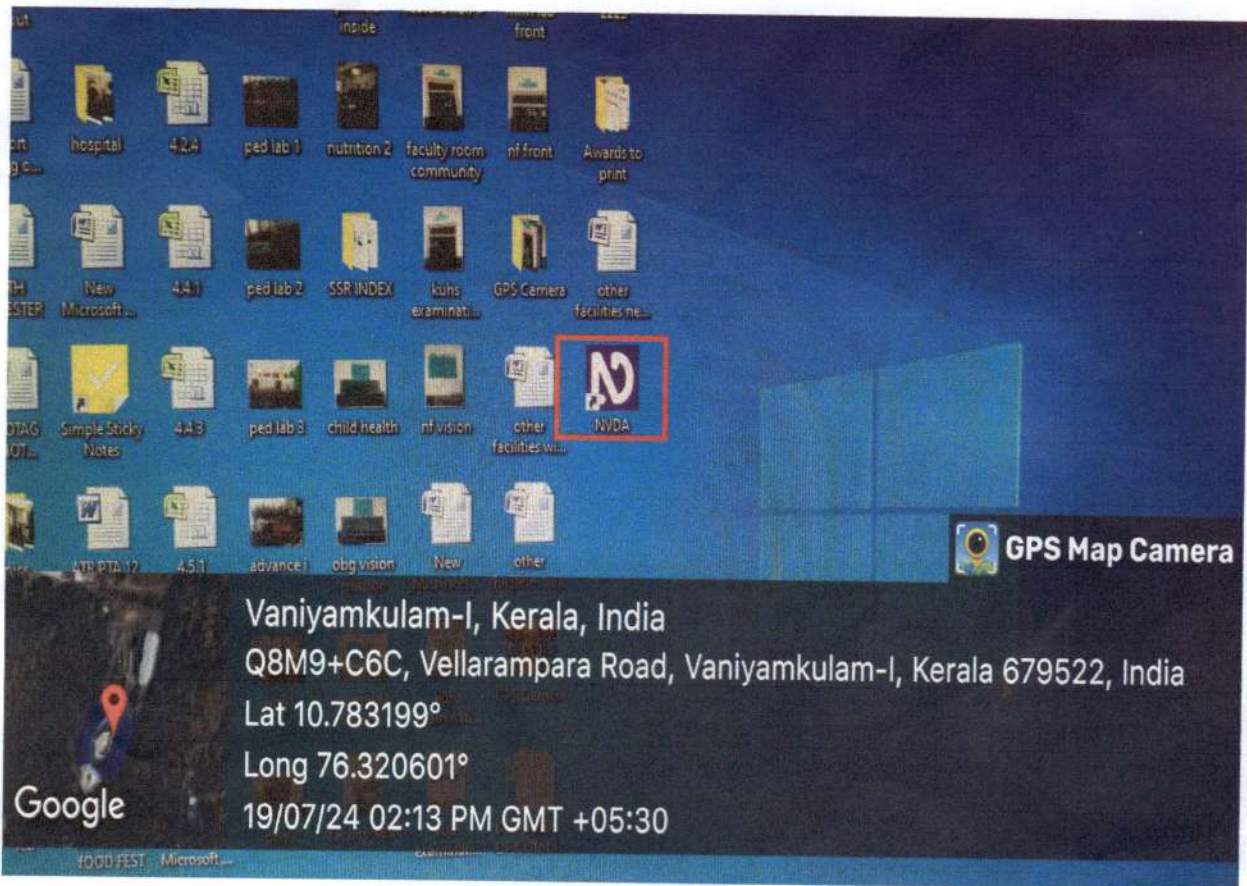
inside

front

hospital

4.2.4

ped lab 1

nutrition 2

faculty room community

nf front

Awards to print

New Microsoft ...

4.4.1

ped lab 2

SSR INDEX

kuhs examinati...

GPS Camera

other facilities ne...

Simple Sticky Notes

4.4.3

ped lab 3

child health

nf vision

other facilities wi...

NVDA

4.5.1

advance i

obg vision

New

other

GPS Map Camera

Vaniyamkulam-I, Kerala, India

Q8M9+C6C, Vellarampara Road, Vaniyamkulam-I, Kerala 679522, India

Lat 10.783199°

Long 76.320601°

19/07/24 02:13 PM GMT +05:30

Google

FOOD FEST

Microsoft...